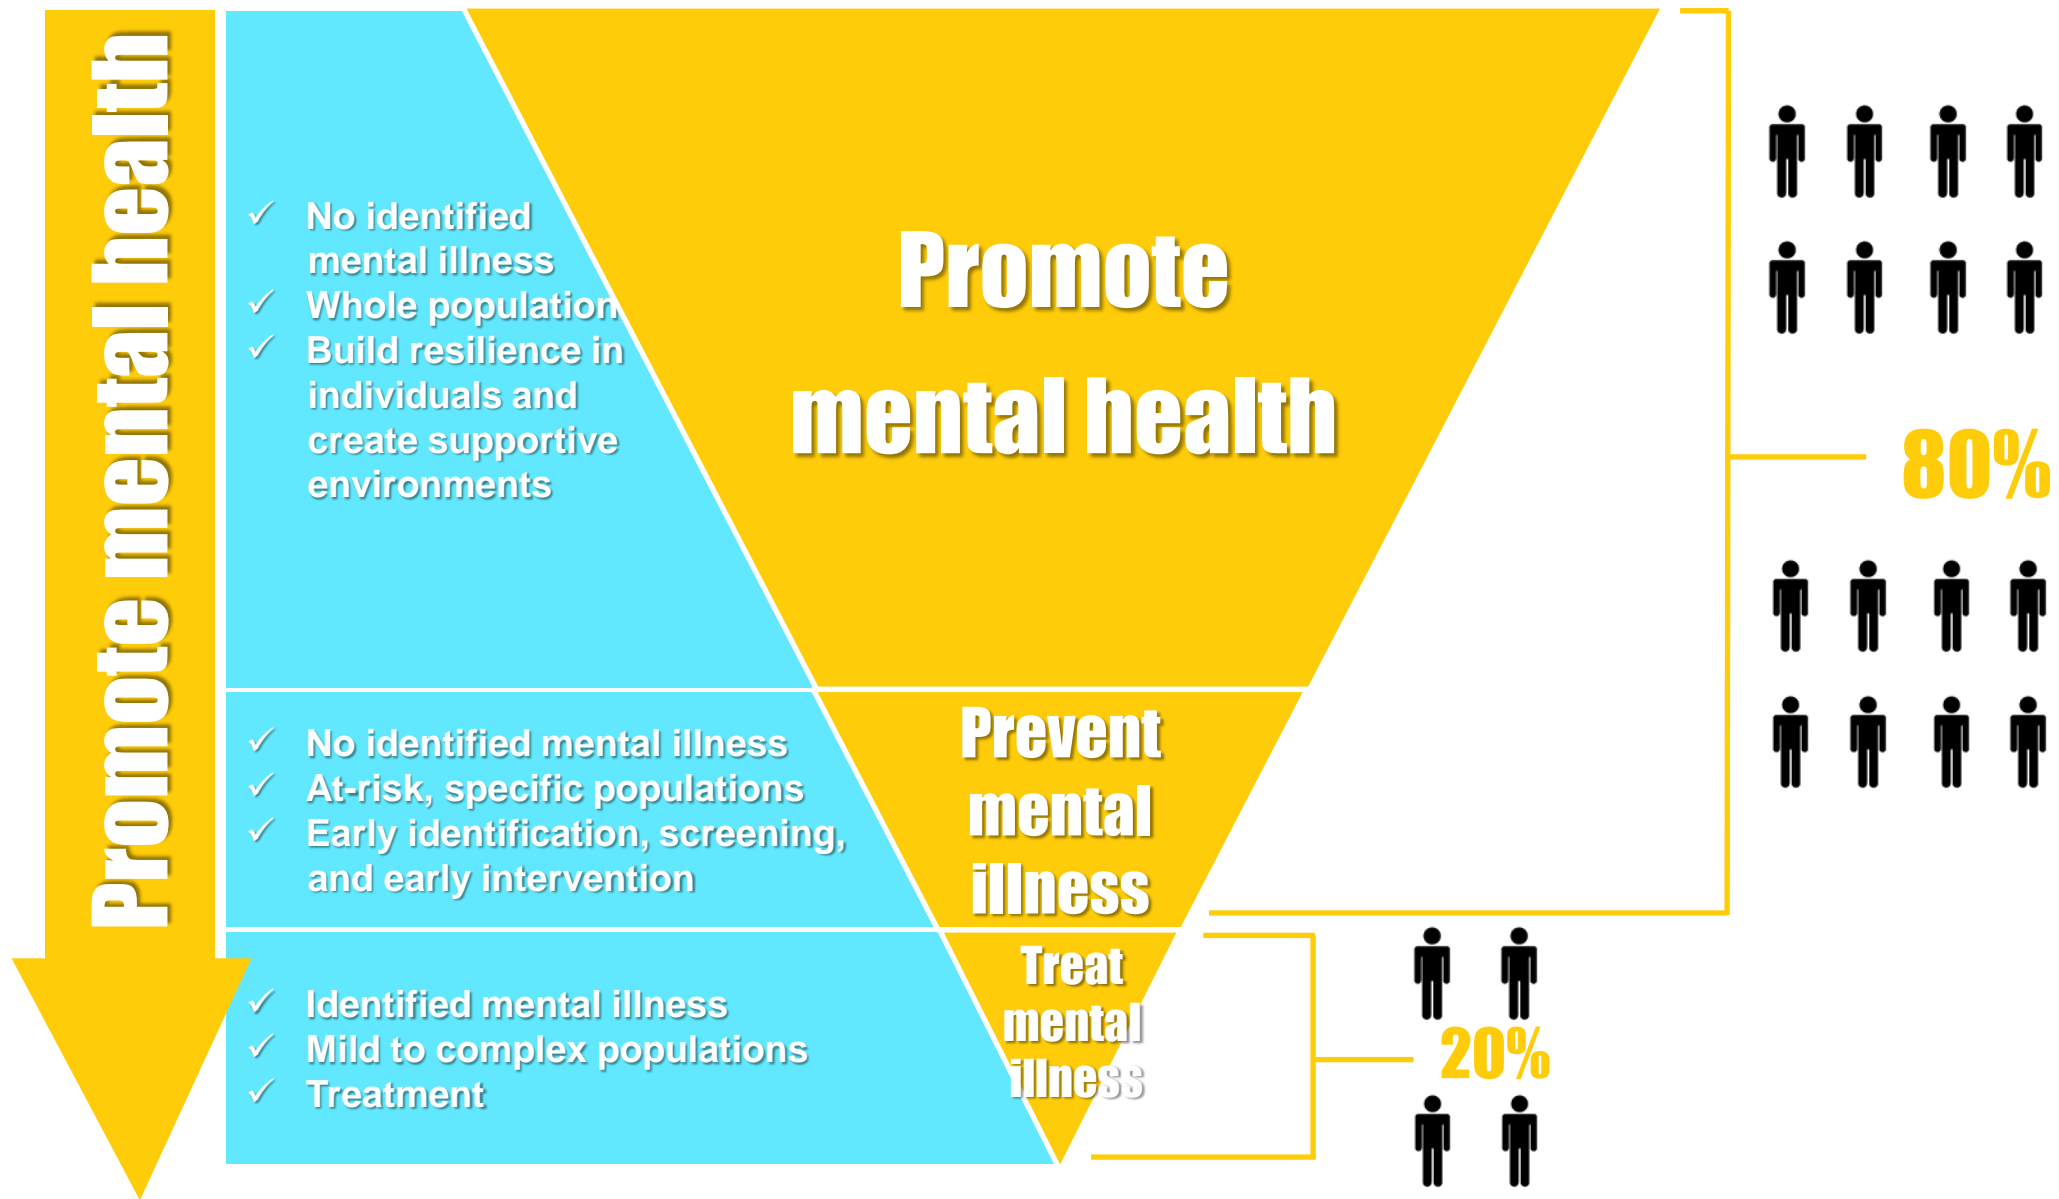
Promote mental health

✓ No identified mental illness
✓ Whole population
✓ Build resilience in individuals and create supportive environments

Promote mental health

80%

✓ No identified mental illness
✓ At-risk, specific populations
✓ Early identification, screening, and early intervention

Prevent mental illness

✓ Identified mental illness
✓ Mild to complex populations
✓ Treatment

Treat mental illness

20%